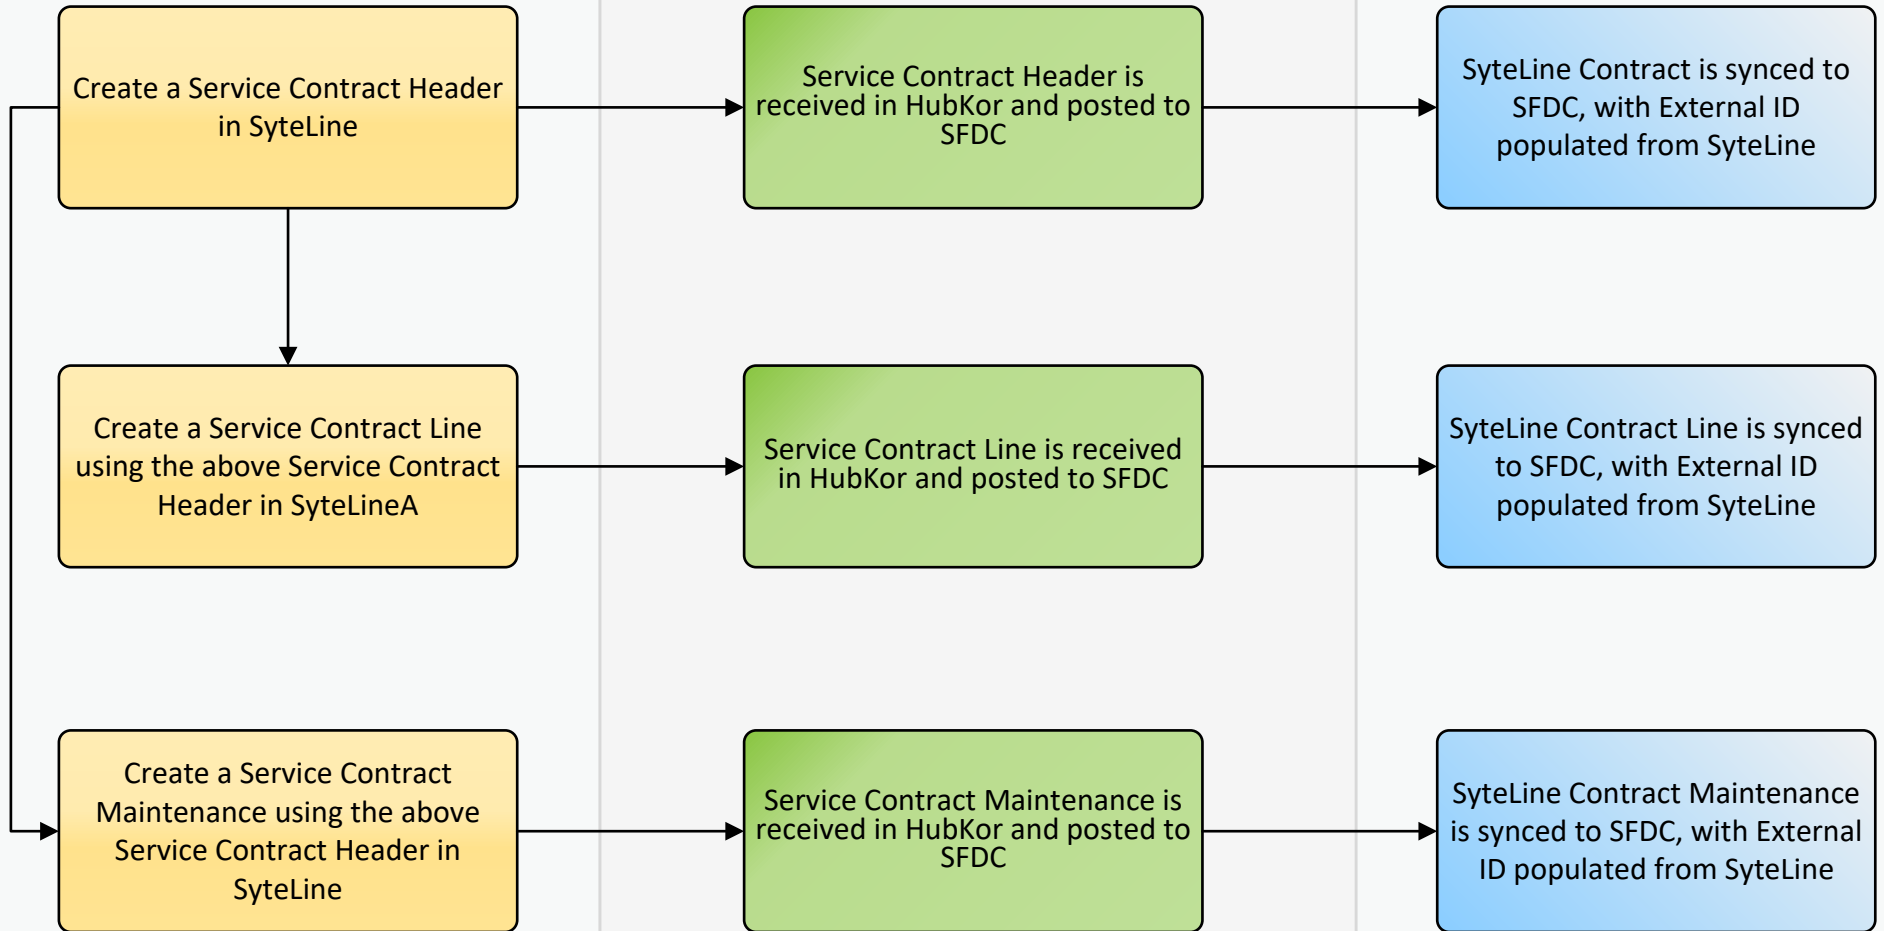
Create a Service Contract Header in SyteLine

Service Contract Header is received in HubKor and posted to SFDC

SyteLine Contract is synced to SFDC, with External ID populated from SyteLine

Create a Service Contract Line using the above Service Contract Header in SyteLineA

Service Contract Line is received in HubKor and posted to SFDC

SyteLine Contract Line is synced to SFDC, with External ID populated from SyteLine

Create a Service Contract Maintenance using the above Service Contract Header in SyteLine

Service Contract Maintenance is received in HubKor and posted to SFDC

SyteLine Contract Maintenance is synced to SFDC, with External ID populated from SyteLine